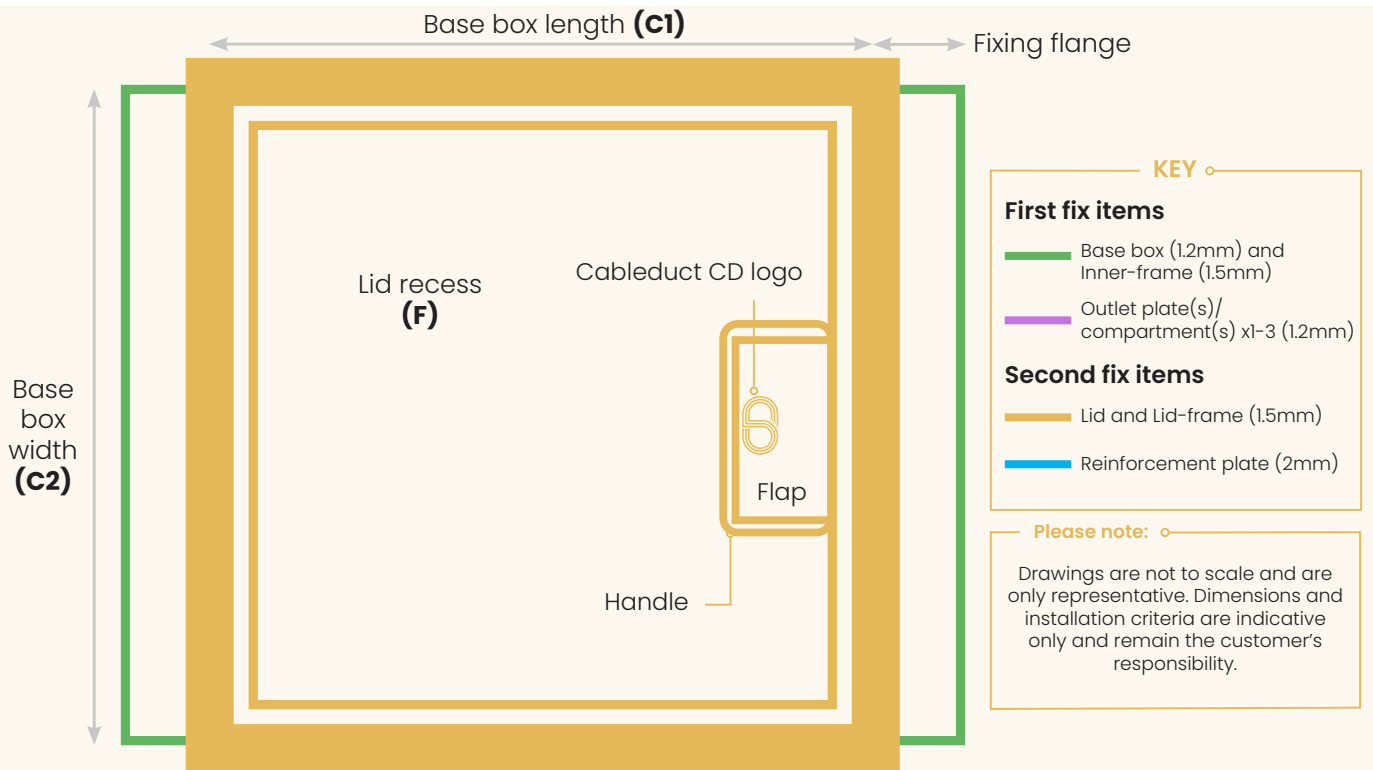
Base box length **(C1)**

Fixing flange

Base box width **(C2)**

Lid recess **(F)**

Cableduct CD logo

Flap

Handle

KEY

**First fix items**

Base box (1.2mm) and Inner-frame (1.5mm)

Outlet plate(s)/ compartment(s) x1-3 (1.2mm)

**Second fix items**

Lid and Lid-frame (1.5mm)

Reinforcement plate (2mm)

Please note:

Drawings are not to scale and are only representative. Dimensions and installation criteria are indicative only and remain the customer's responsibility.